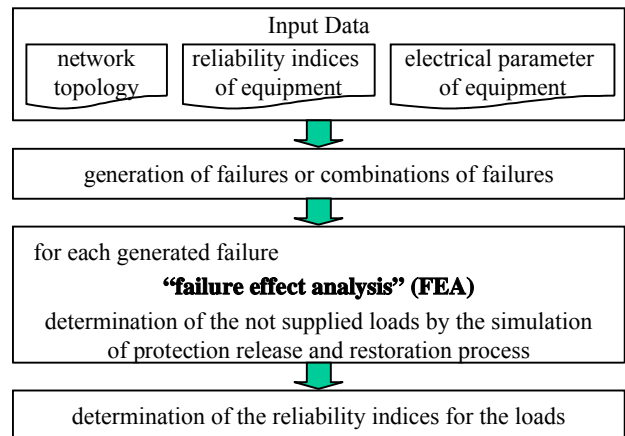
Input Data

network topology

reliability indices of equipment

electrical parameter of equipment

generation of failures or combinations of failures

for each generated failure

**"failure effect analysis" (FEA)**

determination of the not supplied loads by the simulation of protection release and restoration process

determination of the reliability indices for the loads